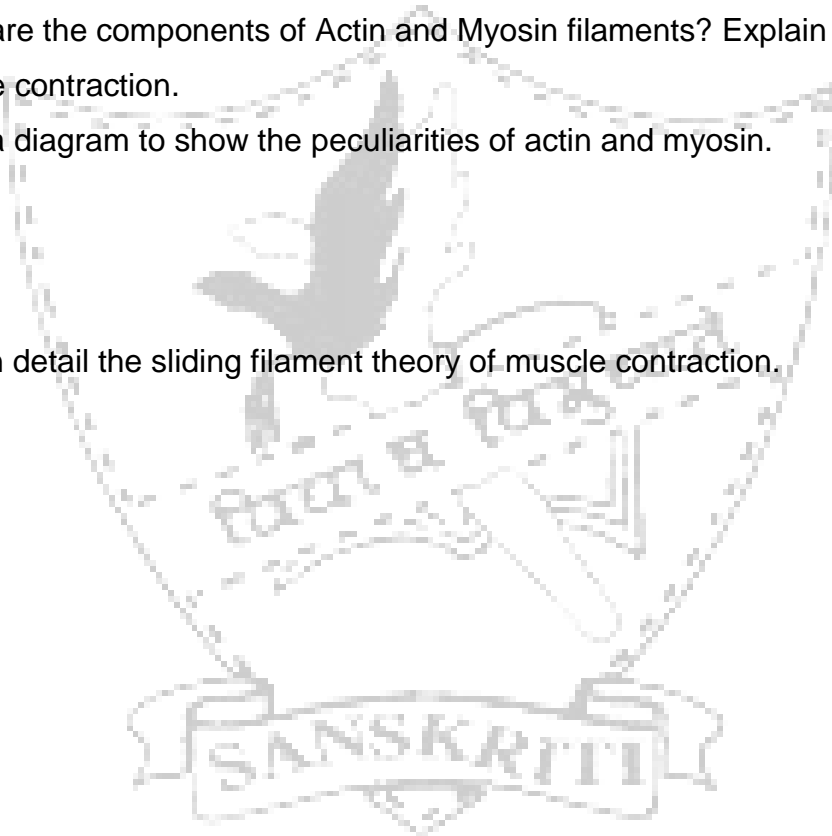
are the components of Actin and Myosin filaments? Explain e contraction.

a diagram to show the peculiarities of actin and myosin.

n detail the sliding filament theory of muscle contraction.

शिक्षा व विद्या

SANSKRITI